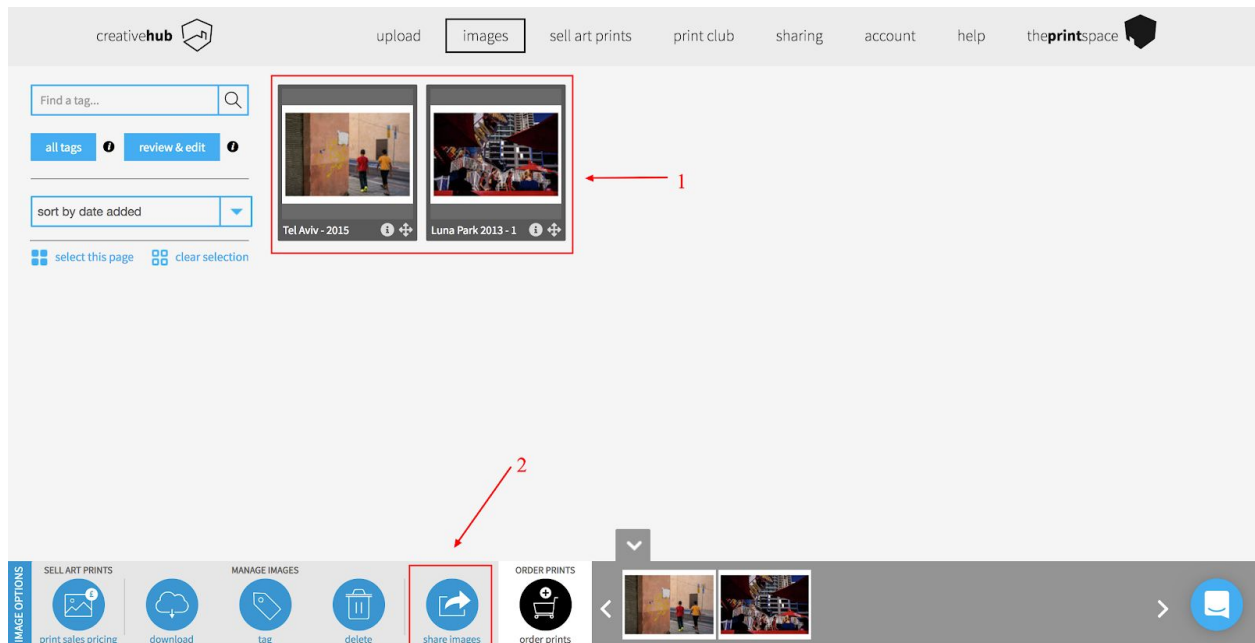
creativehub

upload images sell art prints print club sharing account help theprintspace

Find a tag...

all tags review & edit

sort by date added

select this page clear selection

Tel Aviv - 2015

Luna Park 2013 - 1

1

2

IMAGE OPTIONS

SELL ART PRINTS

print sales pricing

MANAGE IMAGES

download

tag

delete

share images

ORDER PRINTS

order prints